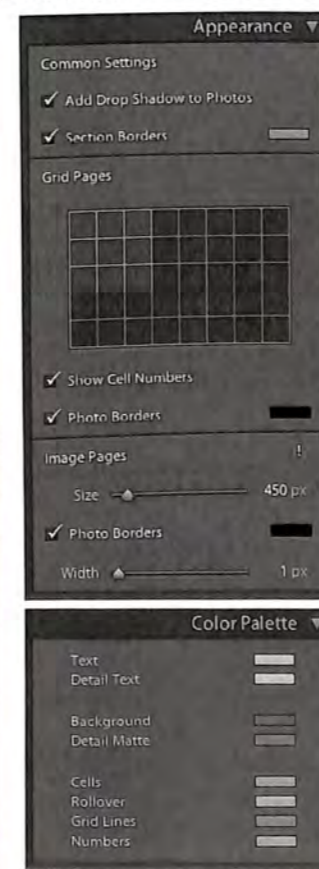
Appearance ▼

Common Settings

✓ Add Drop Shadow to Photos

✓ Section Borders

Grid Pages

✓ Show Cell Numbers

✓ Photo Borders

Image Pages

!

Size

450 px

✓ Photo Borders

Width

1 px

Color Palette ▼

Text

Detail Text

Background

Detail Matte

Cells

Rollover

Grid Lines

Numbers